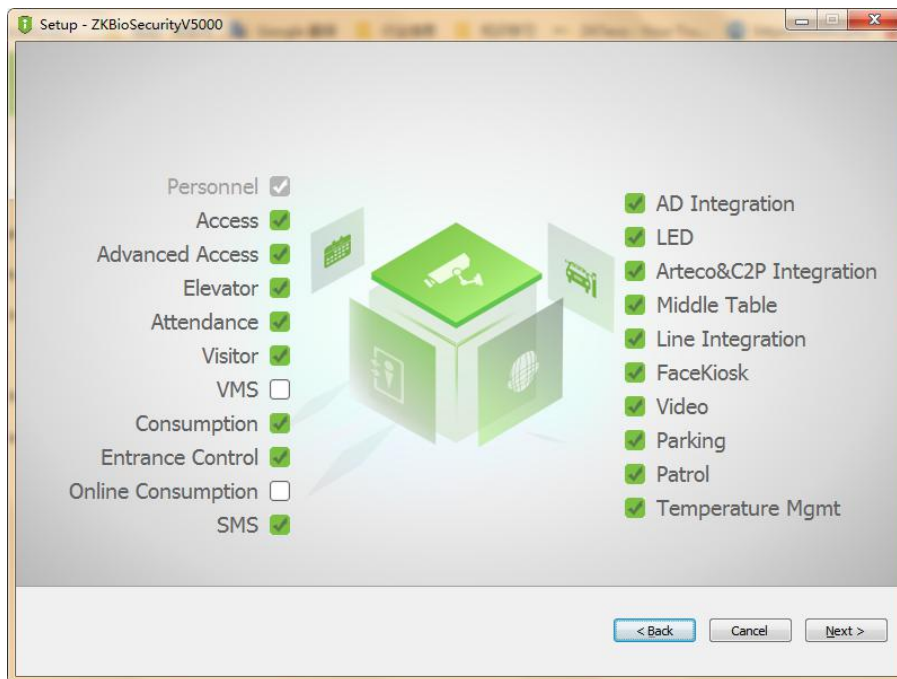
Setup - ZKBioSecurityV5000

Personnel
Access
Advanced Access
Elevator
Attendance
Visitor
VMS
Consumption
Entrance Control
Online Consumption
SMS

AD Integration
LED
Arteco&C2P Integration
Middle Table
Line Integration
FaceKiosk
Video
Parking
Patrol
Temperature Mgmt

< Back
Cancel
Next >